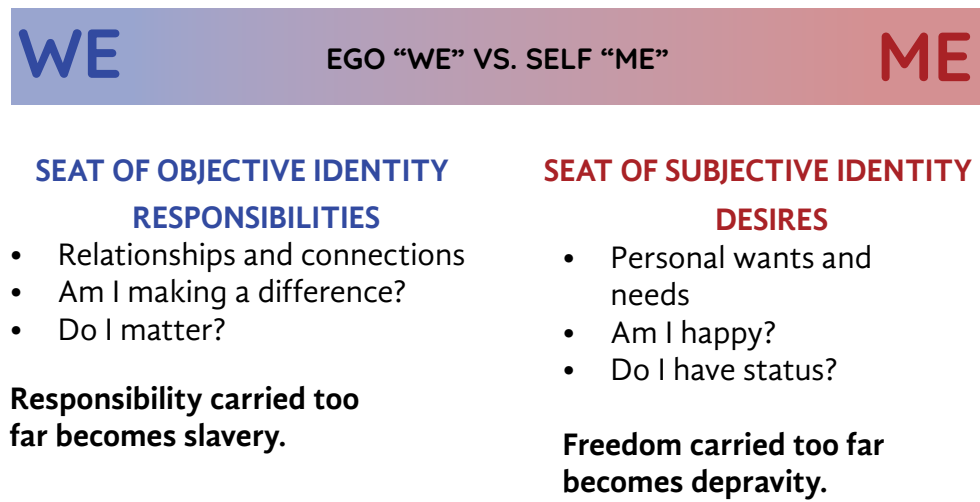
WE

EGO “WE” VS. SELF “ME”

ME

SEAT OF OBJECTIVE IDENTITY

RESPONSIBILITIES

- Relationships and connections
- Am I making a difference?
- Do I matter?

Responsibility carried too far becomes slavery.

SEAT OF SUBJECTIVE IDENTITY

DESIRES

- Personal wants and needs
- Am I happy?
- Do I have status?

Freedom carried too far becomes depravity.